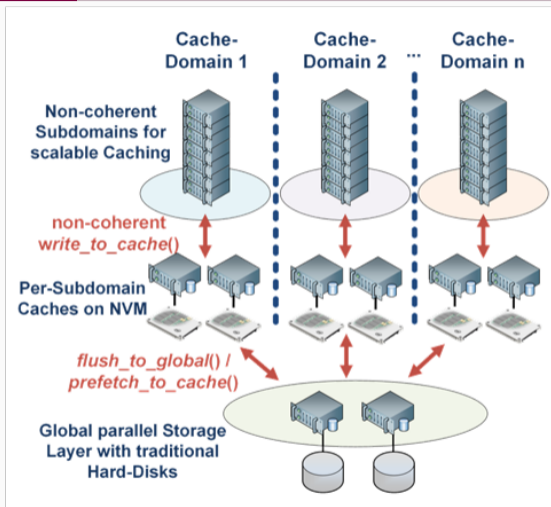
Cache-Domain 1

Cache-Domain 2

...

Cache-Domain n

Non-coherent Subdomains for scalable Caching

non-coherent write_to_cache()

Per-Subdomain Caches on NVM

flush_to_global() / prefetch_to_cache()

Global parallel Storage Layer with traditional Hard-Disks